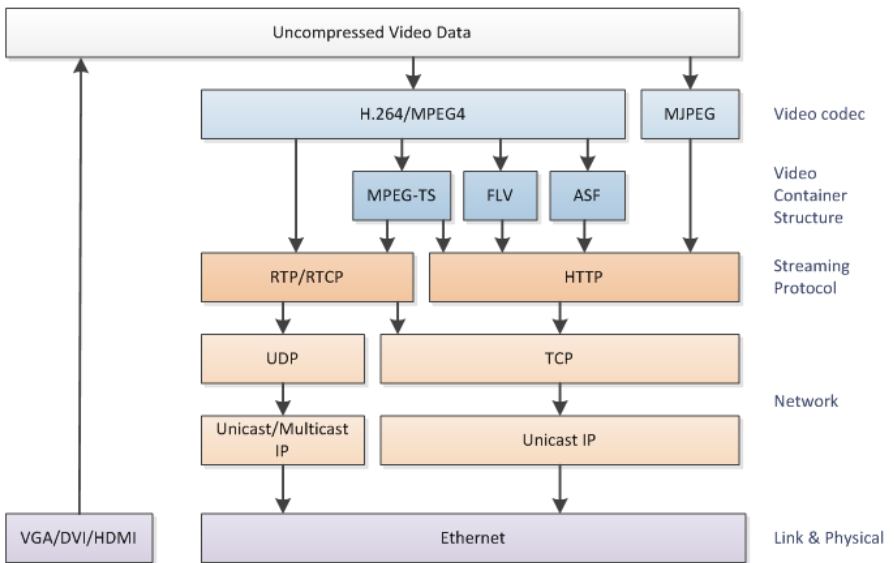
Uncompressed Video Data

H.264/MPEG4

MJPEG

Video codec

MPEG-TS

FLV

ASF

Video Container Structure

RTP/RTCP

HTTP

Streaming Protocol

UDP

TCP

Unicast/Multicast IP

Unicast IP

Network

VGA/DVI/HDMI

Ethernet

Link & Physical